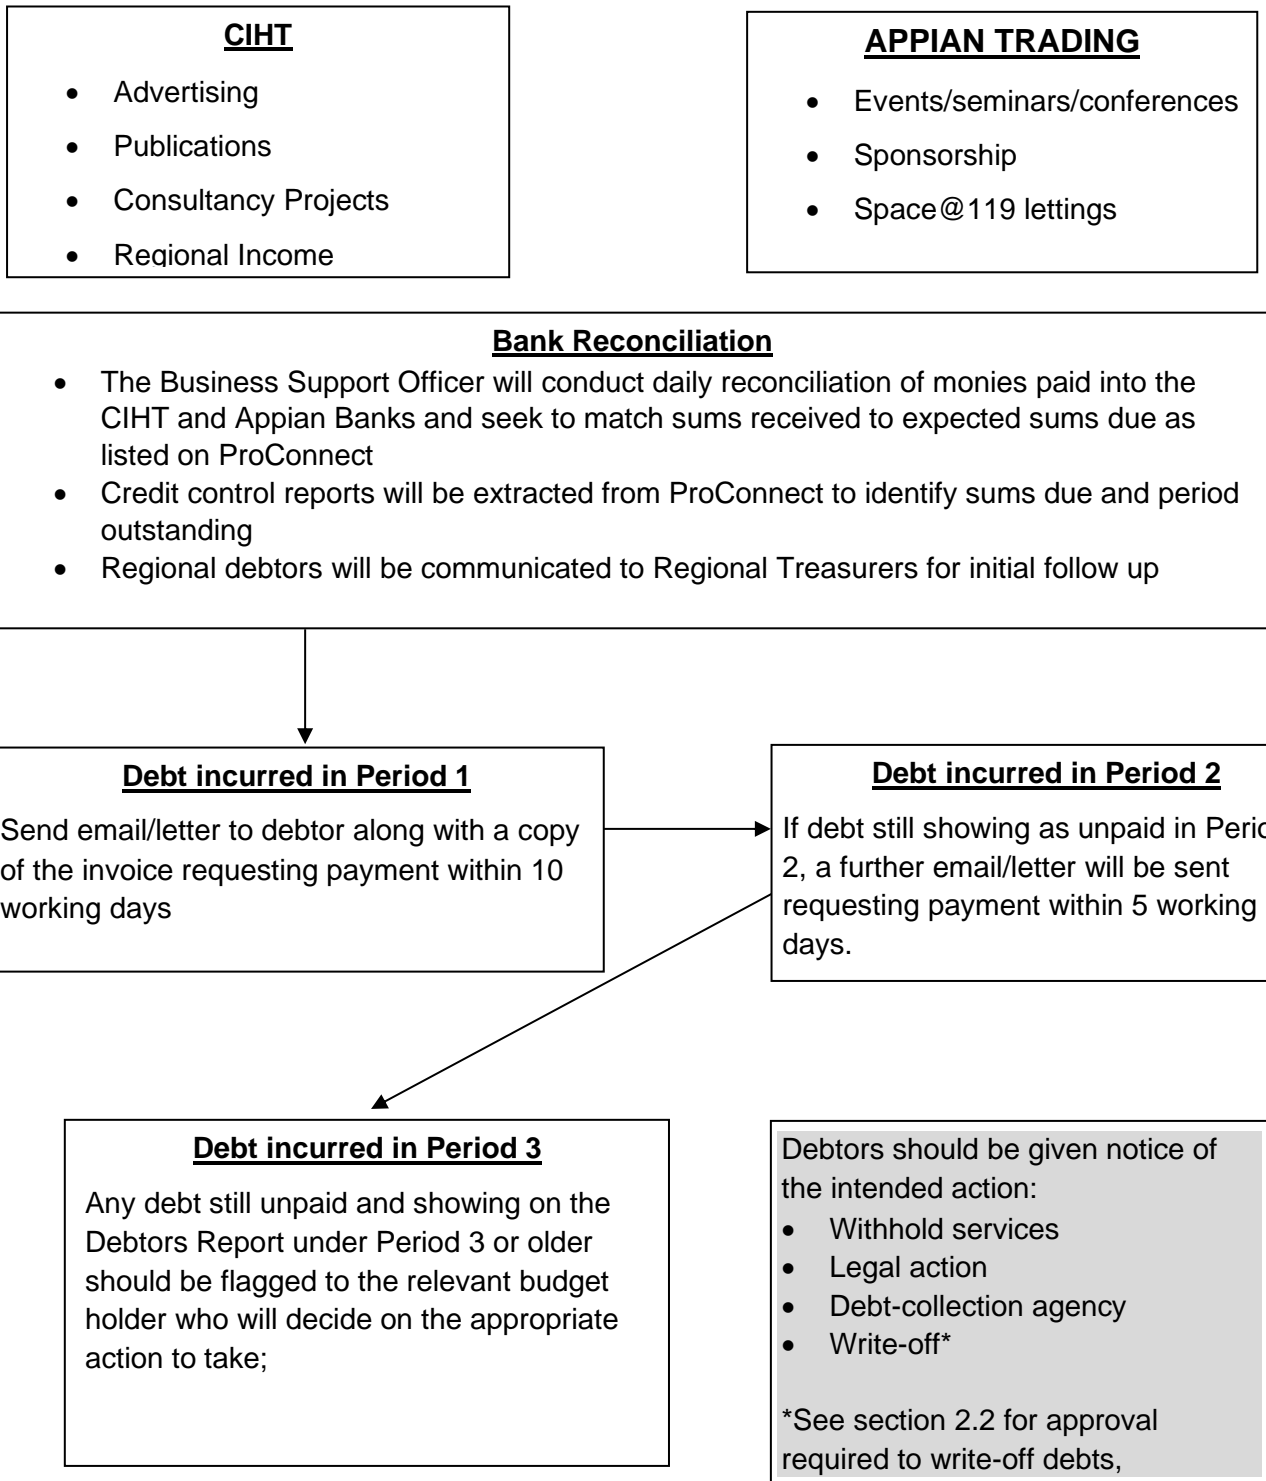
CIHT

- Advertising
- Publications
- Consultancy Projects
- Regional Income

APPIAN TRADING

- Events/seminars/conferences
- Sponsorship
- Space@119 lettings

Bank Reconciliation

- The Business Support Officer will conduct daily reconciliation of monies paid into the CIHT and Appian Banks and seek to match sums received to expected sums due as listed on ProConnect
- Credit control reports will be extracted from ProConnect to identify sums due and period outstanding
- Regional debtors will be communicated to Regional Treasurers for initial follow up

Debt incurred in Period 1

Send email/letter to debtor along with a copy of the invoice requesting payment within 10 working days

Debt incurred in Period 2

If debt still showing as unpaid in Perio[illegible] 2, a further email/letter will be sent requesting payment within 5 working days.

Debt incurred in Period 3

Any debt still unpaid and showing on the Debtors Report under Period 3 or older should be flagged to the relevant budget holder who will decide on the appropriate action to take;

Debtors should be given notice of the intended action:

- Withhold services
- Legal action
- Debt-collection agency
- Write-off*

*See section 2.2 for approval required to write-off debts,